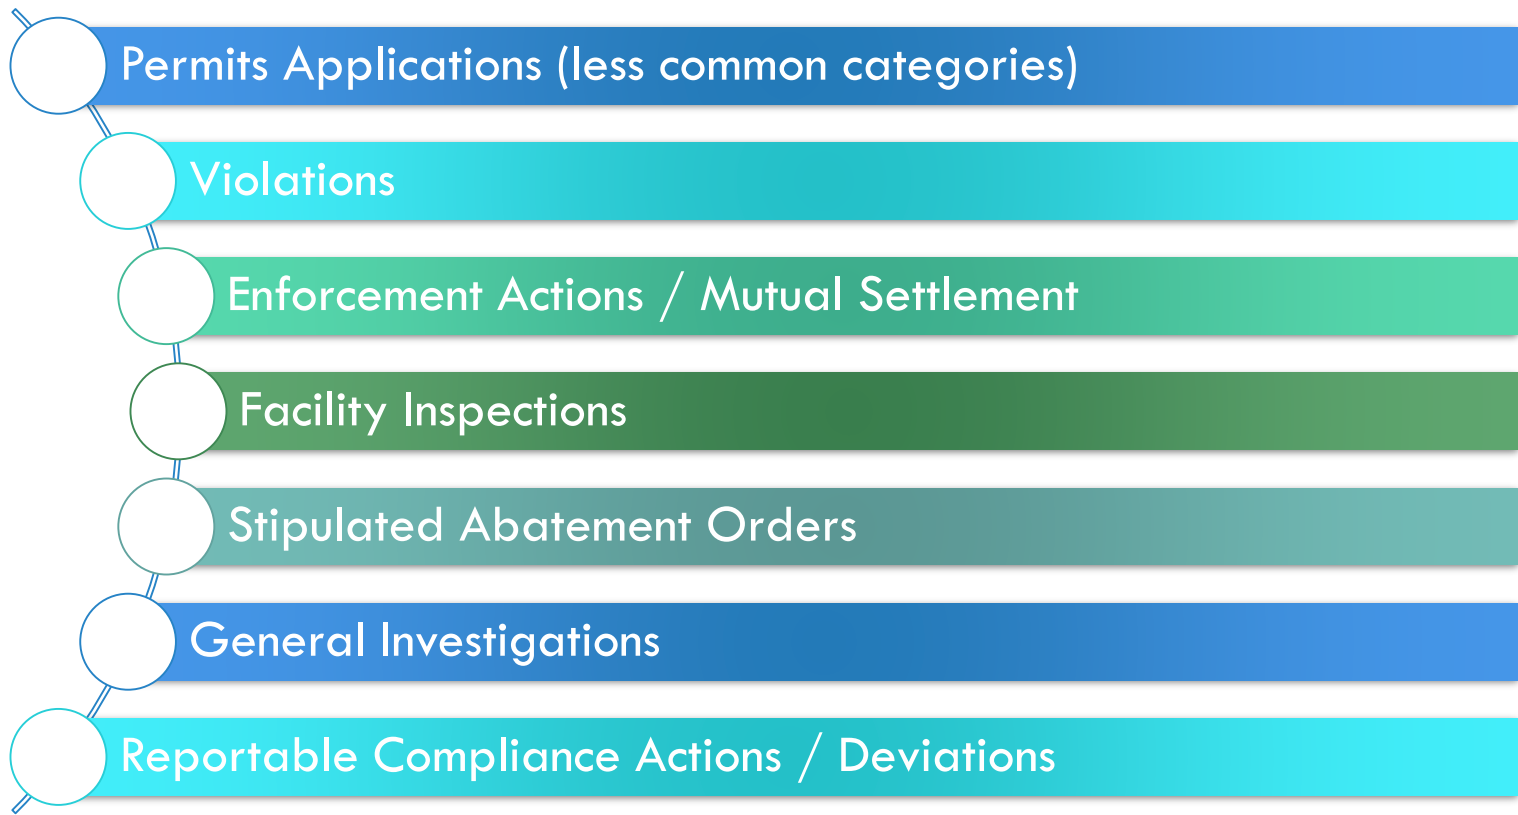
Permits Applications (less common categories)

Violations

Enforcement Actions / Mutual Settlement

Facility Inspections

Stipulated Abatement Orders

General Investigations

Reportable Compliance Actions / Deviations